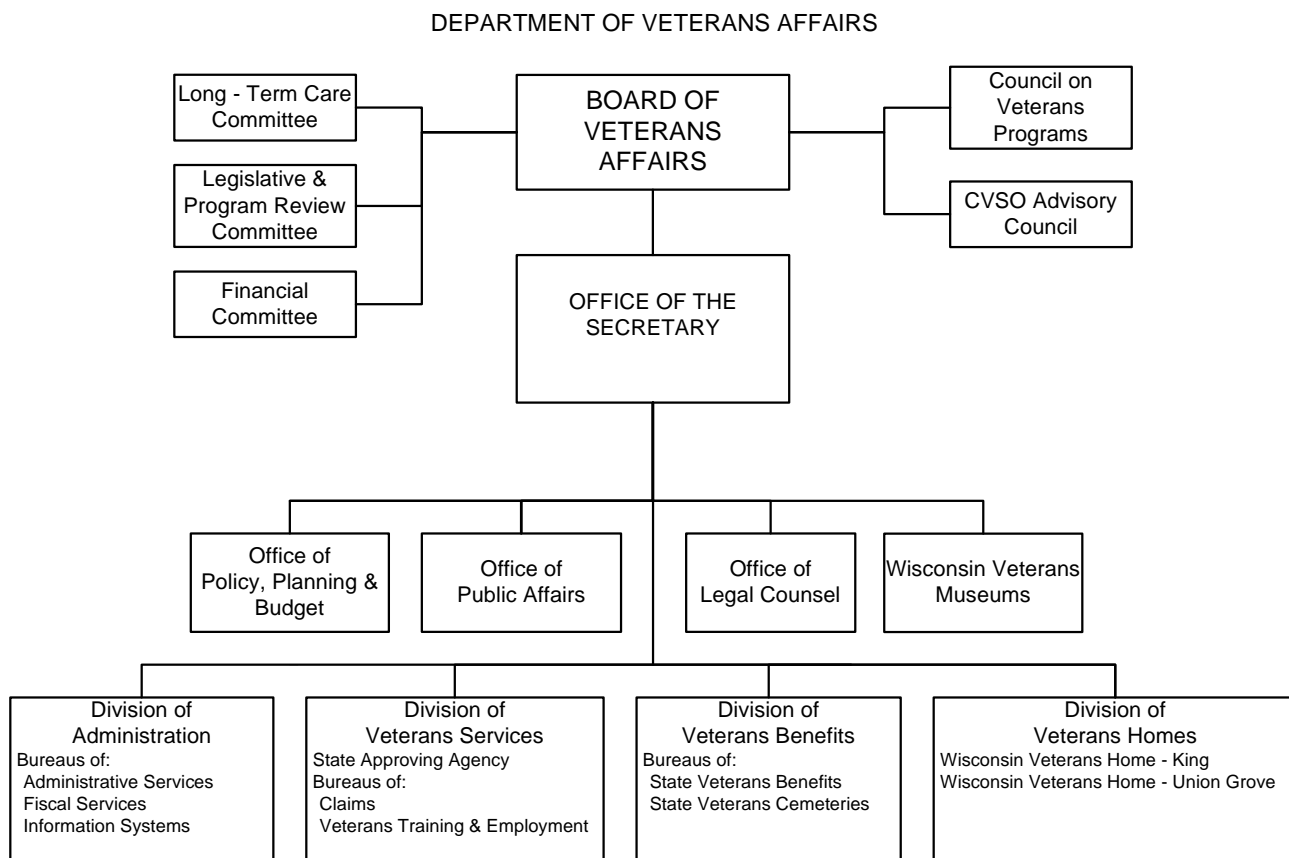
DEPARTMENT OF VETERANS AFFAIRS

Long - Term Care Committee

Legislative & Program Review Committee

Financial Committee

BOARD OF VETERANS AFFAIRS

Council on Veterans Programs

CVSO Advisory Council

OFFICE OF THE SECRETARY

Office of Policy, Planning & Budget

Office of Public Affairs

Office of Legal Counsel

Wisconsin Veterans Museums

Division of Administration
Bureaus of:
Administrative Services
Fiscal Services
Information Systems

Division of Veterans Services
State Approving Agency
Bureaus of:
Claims
Veterans Training & Employment

Division of Veterans Benefits
Bureaus of:
State Veterans Benefits
State Veterans Cemeteries

Division of Veterans Homes
Wisconsin Veterans Home - King
Wisconsin Veterans Home - Union Grove